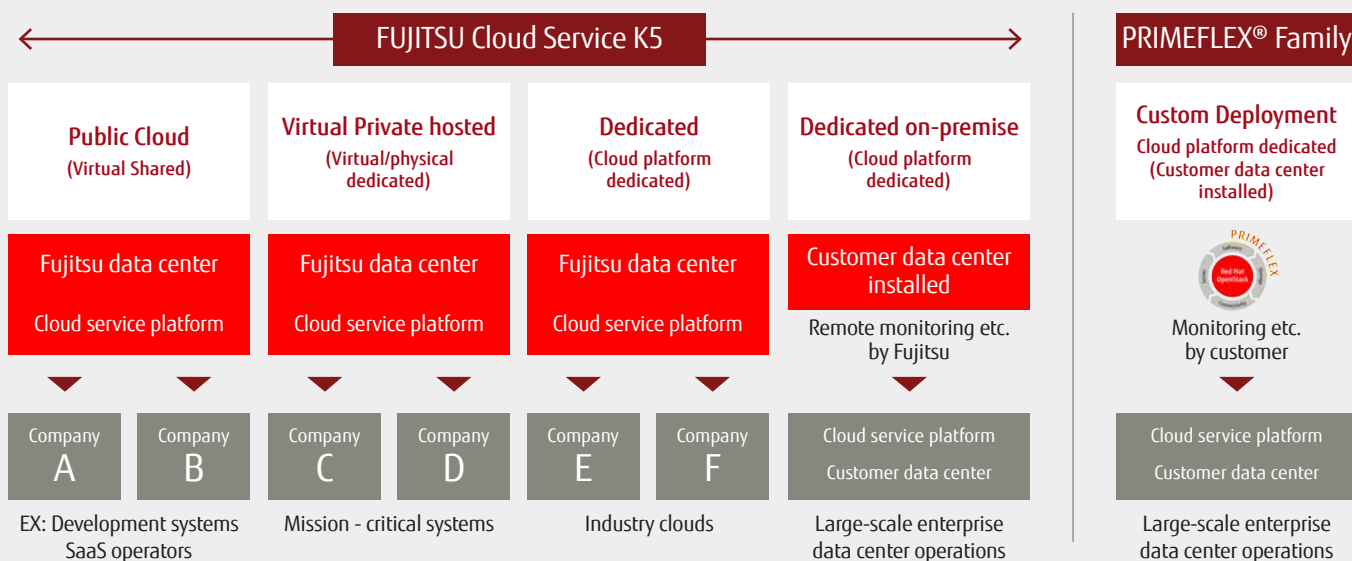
FUJITSU Cloud Service K5

PRIMEFLEX® Family

Public Cloud
(Virtual Shared)

Virtual Private hosted
(Virtual/physical dedicated)

Dedicated
(Cloud platform dedicated)

Dedicated on-premise
(Cloud platform dedicated)

Custom Deployment
Cloud platform dedicated
(Customer data center installed)

Fujitsu data center
Cloud service platform

Fujitsu data center
Cloud service platform

Fujitsu data center
Cloud service platform

Customer data center installed

Remote monitoring etc. by Fujitsu

PRIMEFLEX
Red Hat OpenStack
Software

Monitoring etc. by customer

Company
A

Company
B

Company
C

Company
D

Company
E

Company
F

Cloud service platform
Customer data center

Cloud service platform
Customer data center

EX: Development systems
SaaS operators

Mission - critical systems

Industry clouds

Large-scale enterprise data center operations

Large-scale enterprise data center operations